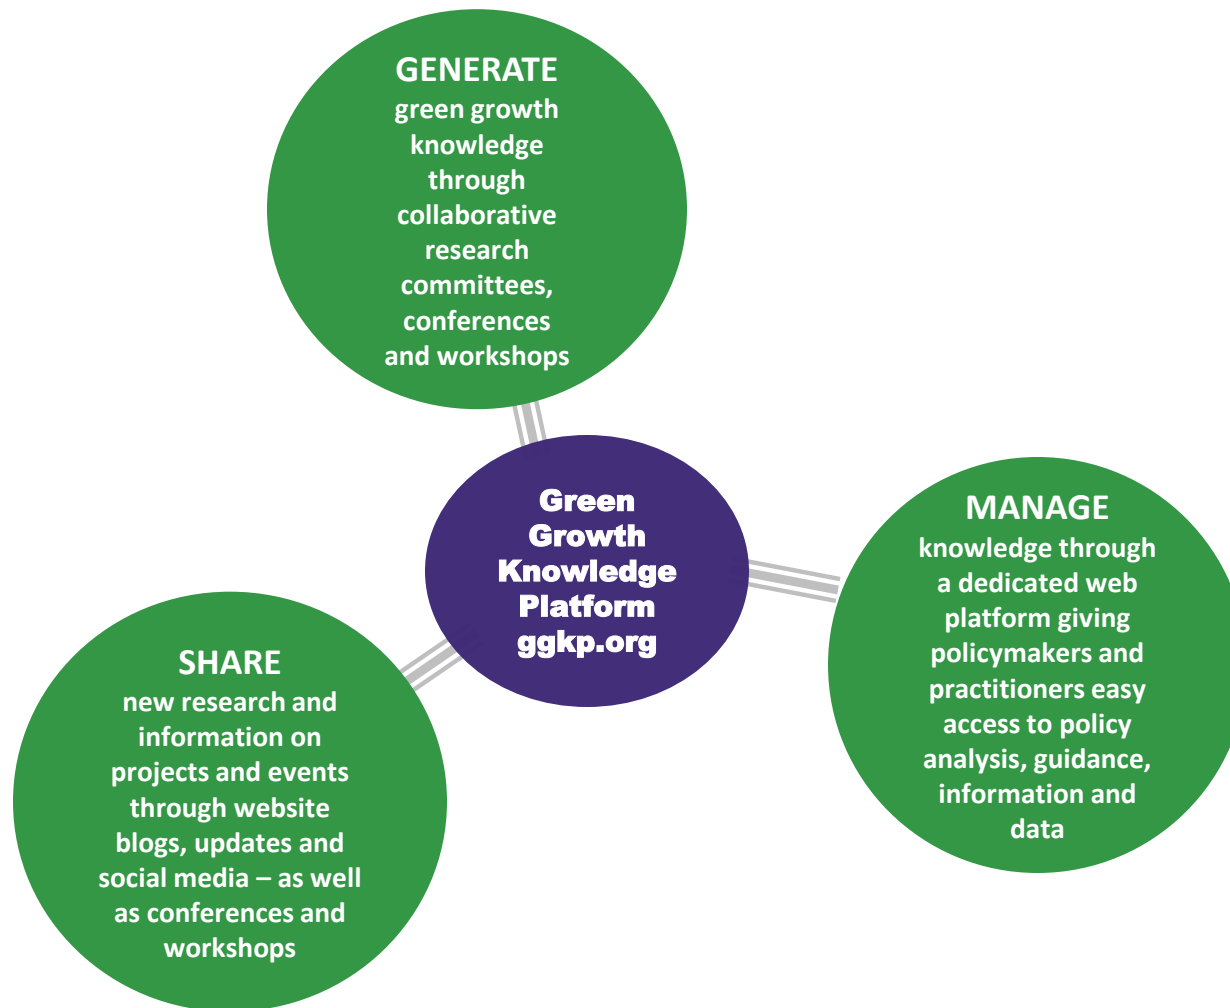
GENERATE
green growth knowledge through collaborative research committees, conferences and workshops

Green Growth Knowledge Platform
ggkp.org

MANAGE
knowledge through a dedicated web platform giving policymakers and practitioners easy access to policy analysis, guidance, information and data

SHARE
new research and information on projects and events through website blogs, updates and social media – as well as conferences and workshops